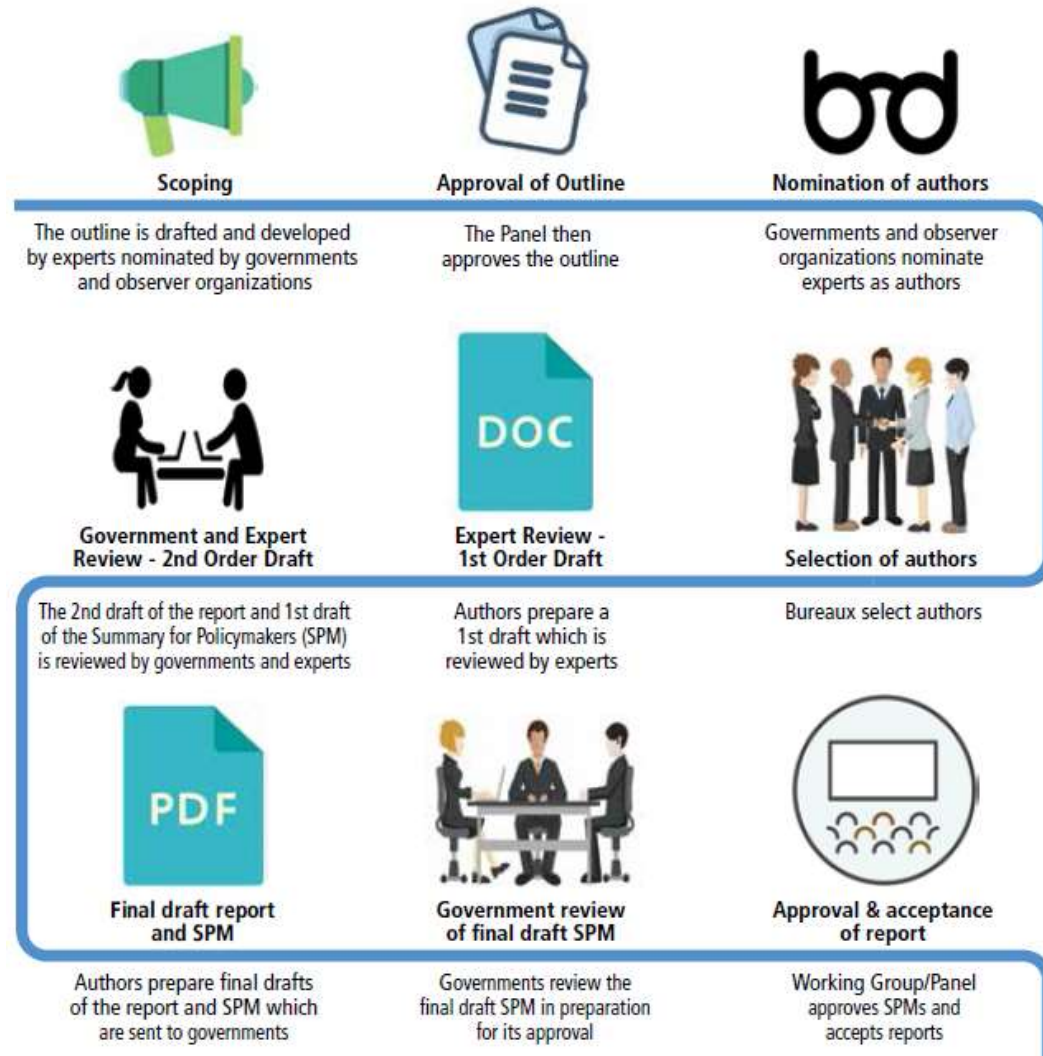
Scoping

The outline is drafted and developed by experts nominated by governments and observer organizations

Approval of Outline

The Panel then approves the outline

Nomination of authors

Governments and observer organizations nominate experts as authors

Selection of authors

Bureaux select authors

Expert Review - 1st Order Draft

DOC

Authors prepare a 1st draft which is reviewed by experts

Government and Expert Review - 2nd Order Draft

The 2nd draft of the report and 1st draft of the Summary for Policymakers (SPM) is reviewed by governments and experts

PDF

Final draft report and SPM

Authors prepare final drafts of the report and SPM which are sent to governments

Government review of final draft SPM

Governments review the final draft SPM in preparation for its approval

Approval & acceptance of report

Working Group/Panel approves SPMs and accepts reports